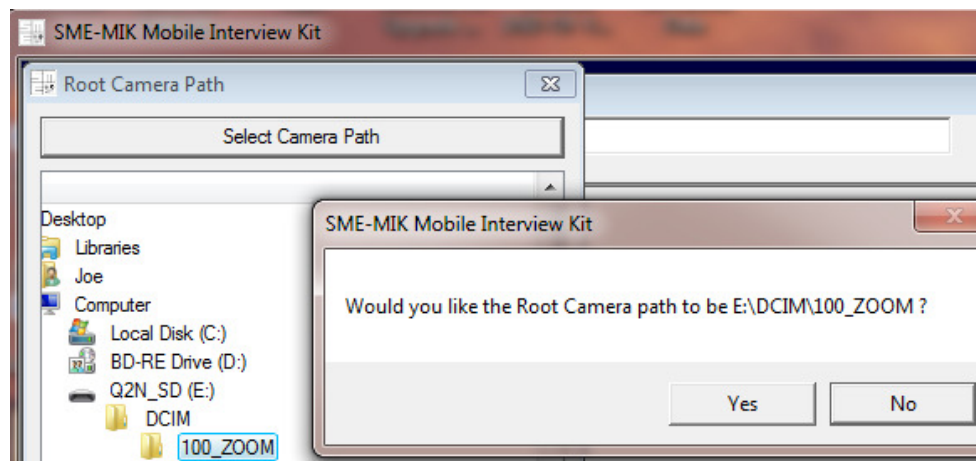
SME-MIK Mobile Interview Kit

Root Camera Path

Select Camera Path

Desktop
Libraries
Joe
Computer
Local Disk (C:)
BD-RE Drive (D:)
Q2N_SD (E:)
DCIM
100_ZOOM

SME-MIK Mobile Interview Kit

Would you like the Root Camera path to be E:\DCIM\100_ZOOM ?

Yes
No